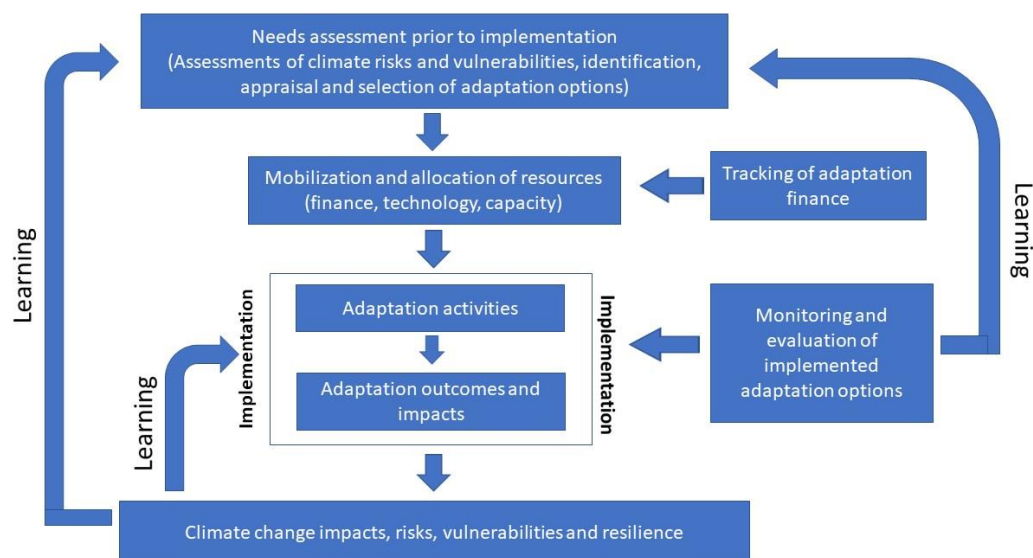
Needs assessment prior to implementation
(Assessments of climate risks and vulnerabilities, identification, appraisal and selection of adaptation options)

Mobilization and allocation of resources
(finance, technology, capacity)

Tracking of adaptation finance

Learning

Learning

Implementation

Adaptation activities

Adaptation outcomes and impacts

Implementation

Monitoring and evaluation of implemented adaptation options

Learning

Climate change impacts, risks, vulnerabilities and resilience